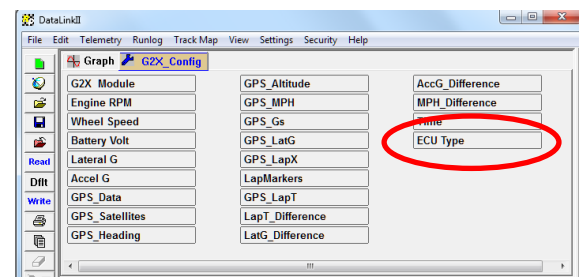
DataLinkII

File Edit Telemetry Runlog Track Map View Settings Security Help

Graph G2X_Config

Read
Dflt
Write

G2X Module
Engine RPM
Wheel Speed
Battery Volt
Lateral G
Accel G
GPS_Data
GPS_Satellites
GPS_Heading

GPS_Altitude
GPS_MPH
GPS_Gs
GPS_LatG
GPS_LapX
LapMarkers
GPS_LapT
LapT_Difference
LatG_Difference

AccG_Difference
MPH_Difference
Time
ECU Type